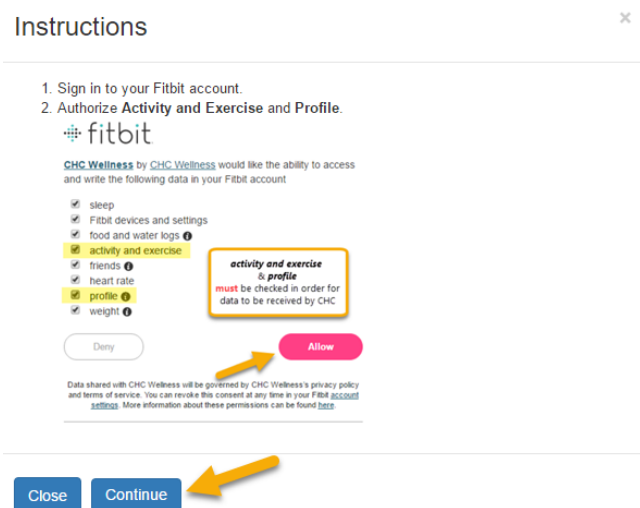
Instructions

×

1. Sign in to your Fitbit account.
2. Authorize **Activity and Exercise** and **Profile**.

fitbit

CHC Wellness by CHC Wellness would like the ability to access and write the following data in your Fitbit account

sleep
Fitbit devices and settings
food and water logs
activity and exercise
friends
heart rate
profile
weight

activity and exercise & profile must be checked in order for data to be received by CHC

Deny

Allow

Data shared with CHC Wellness will be governed by CHC Wellness's privacy policy and terms of service. You can revoke this consent at any time in your Fitbit account settings. More information about these permissions can be found here.

Close

Continue